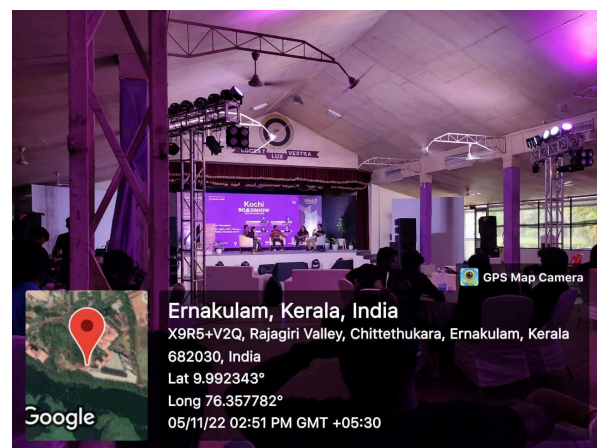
LOCUST LUX VESTRA

Kochi ROADSHOW

GPS Map Camera

Ernakulam, Kerala, India
X9R5+V2Q, Rajagiri Valley, Chittethukara, Ernakulam, Kerala 682030, India
Lat 9.992343°
Long 76.357782°
05/11/22 02:51 PM GMT +05:30

Google